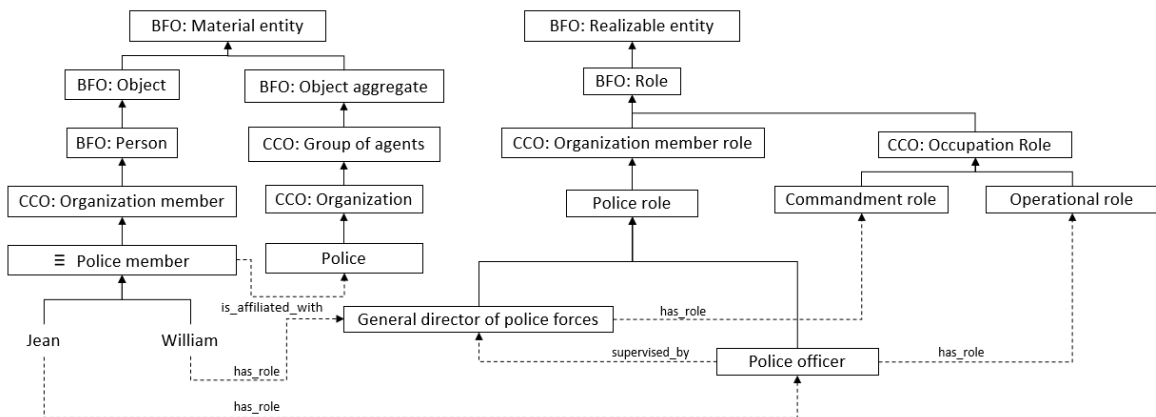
BFO: Material entity

BFO: Object

BFO: Object aggregate

BFO: Person

CCO: Group of agents

CCO: Organization member

CCO: Organization

≡ Police member

Police

Jean

William

BFO: Realizable entity

BFO: Role

CCO: Organization member role

CCO: Occupation Role

Police role

Commandment role

Operational role

is_affiliated_with

General director of police forces

has_role

has_role

supervised_by

Police officer

has_role

has_role